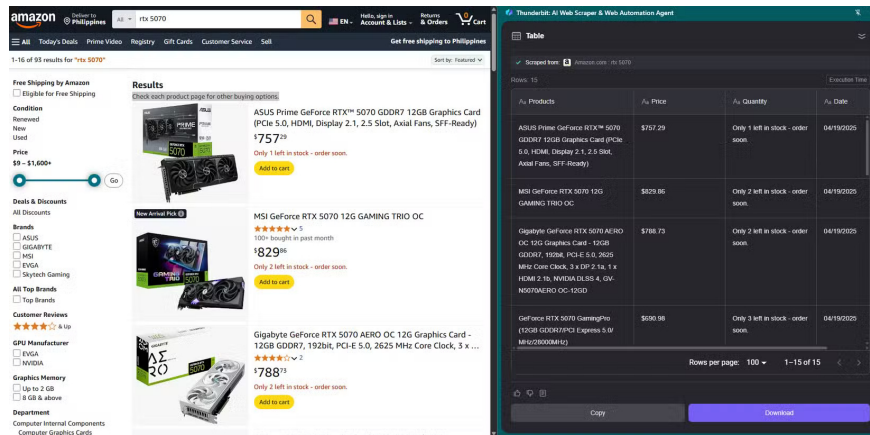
amazon Deliver to Philippines All rtx 5070 EN Hello, sign in Account & Lists Returns & Orders 0 Cart

All Today's Deals Prime Video Registry Gift Cards Customer Service Sell Get free shipping to Philippines

1-16 of 93 results for "rtx 5070" Sort by: Featured

Free Shipping by Amazon
Eligible for Free Shipping

Condition
Renewed
New
Used

Price
$9 – $1,600+
Go

Deals & Discounts
All Discounts

Brands
ASUS
GIGABYTE
MSI
EVGA
Skytech Gaming

All Top Brands
Top Brands

Customer Reviews
& Up

GPU Manufacturer
EVGA
NVIDIA

Graphics Memory
Up to 2 GB
8 GB & above

Department
Computer Internal Components
Computer Graphics Cards

Results
Check each product page for other buying options.

ASUS Prime GeForce RTX™ 5070 GDDR7 12GB Graphics Card (PCIe 5.0, HDMI, Display 2.1, 2.5 Slot, Axial Fans, SFF-Ready)
$757.29
Only 1 left in stock - order soon.
Add to cart

New Arrival Pick
MSI GeForce RTX 5070 12G GAMING TRIO OC
5
100+ bought in past month
$829.86
Only 2 left in stock - order soon.
Add to cart

Gigabyte GeForce RTX 5070 AERO OC 12G Graphics Card - 12GB GDDR7, 192bit, PCI-E 5.0, 2625 MHz Core Clock, 3 x ...
2
$788.73
Only 2 left in stock - order soon.
Add to cart

Thunderbit: AI Web Scraper & Web Automation Agent

Table

Scraped from: Amazon.com : rtx 5070

Rows: 15 Execution Time

| Products | Price | Quantity | Date |
|---|---|---|---|
| ASUS Prime GeForce RTX™ 5070 GDDR7 12GB Graphics Card (PCIe 5.0, HDMI, Display 2.1, 2.5 Slot, Axial Fans, SFF-Ready) | $757.29 | Only 1 left in stock - order soon. | 04/19/2025 |
| MSI GeForce RTX 5070 12G GAMING TRIO OC | $829.86 | Only 2 left in stock - order soon. | 04/19/2025 |
| Gigabyte GeForce RTX 5070 AERO OC 12G Graphics Card - 12GB GDDR7, 192bit, PCI-E 5.0, 2625 MHz Core Clock, 3 x DP 2.1a, 1 x HDMI 2.1b, NVIDIA DLSS 4, GV-N5070AERO OC-12GD | $788.73 | Only 2 left in stock - order soon. | 04/19/2025 |
| GeForce RTX 5070 GamingPro (12GB GDDR7/PCI Express 5.0/ MHz/28000MHz) | $690.98 | Only 3 left in stock - order soon. | 04/19/2025 |

Rows per page: 100 1–15 of 15

Copy Download